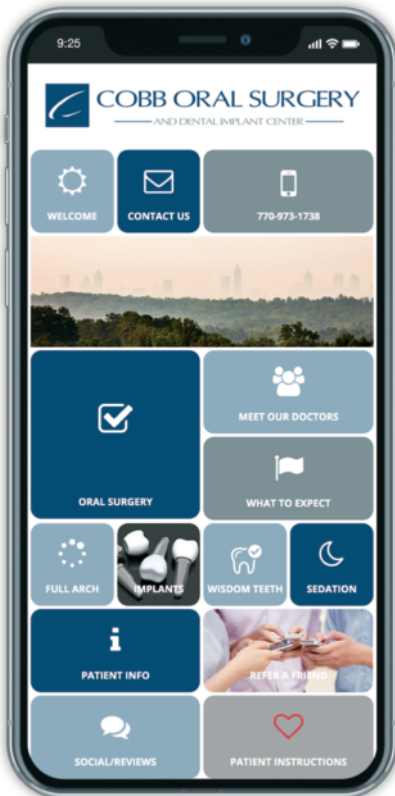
9:25

COBB ORAL SURGERY
AND DENTAL IMPLANT CENTER

WELCOME
CONTACT US
770-973-1738

ORAL SURGERY
MEET OUR DOCTORS
WHAT TO EXPECT

FULL ARCH
IMPLANTS
WISDOM TEETH
SEDATION

PATIENT INFO
REFER A FRIEND

SOCIAL/REVIEWS
PATIENT INSTRUCTIONS